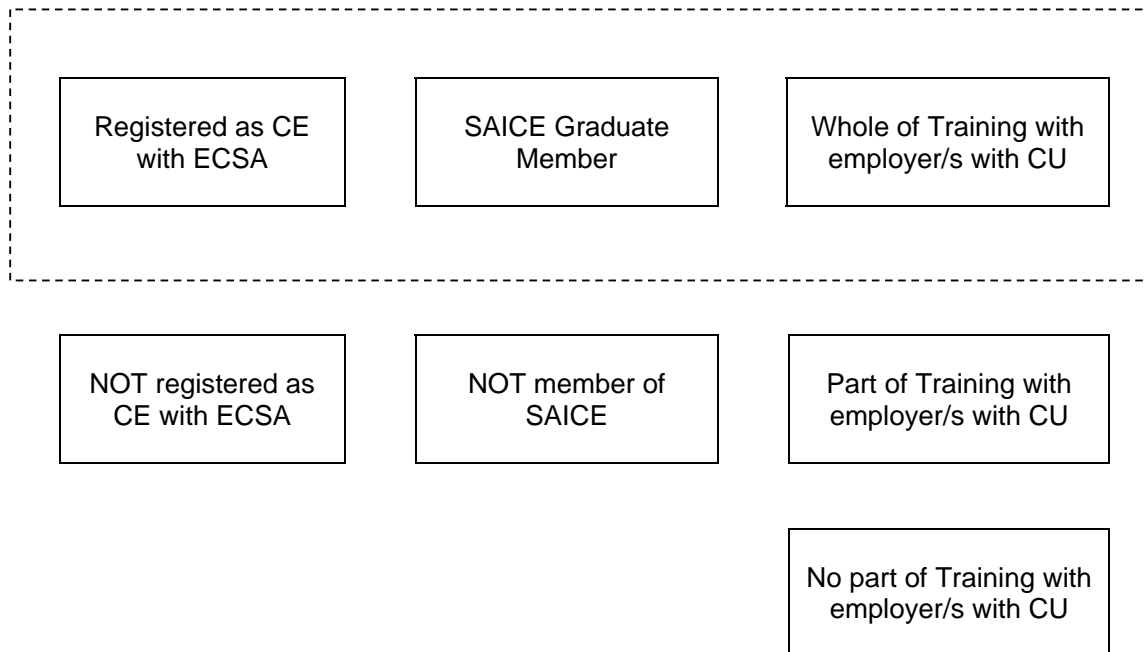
Registered as CE with ECSA

SAICE Graduate Member

Whole of Training with employer/s with CU

NOT registered as CE with ECSA

NOT member of SAICE

Part of Training with employer/s with CU

No part of Training with employer/s with CU